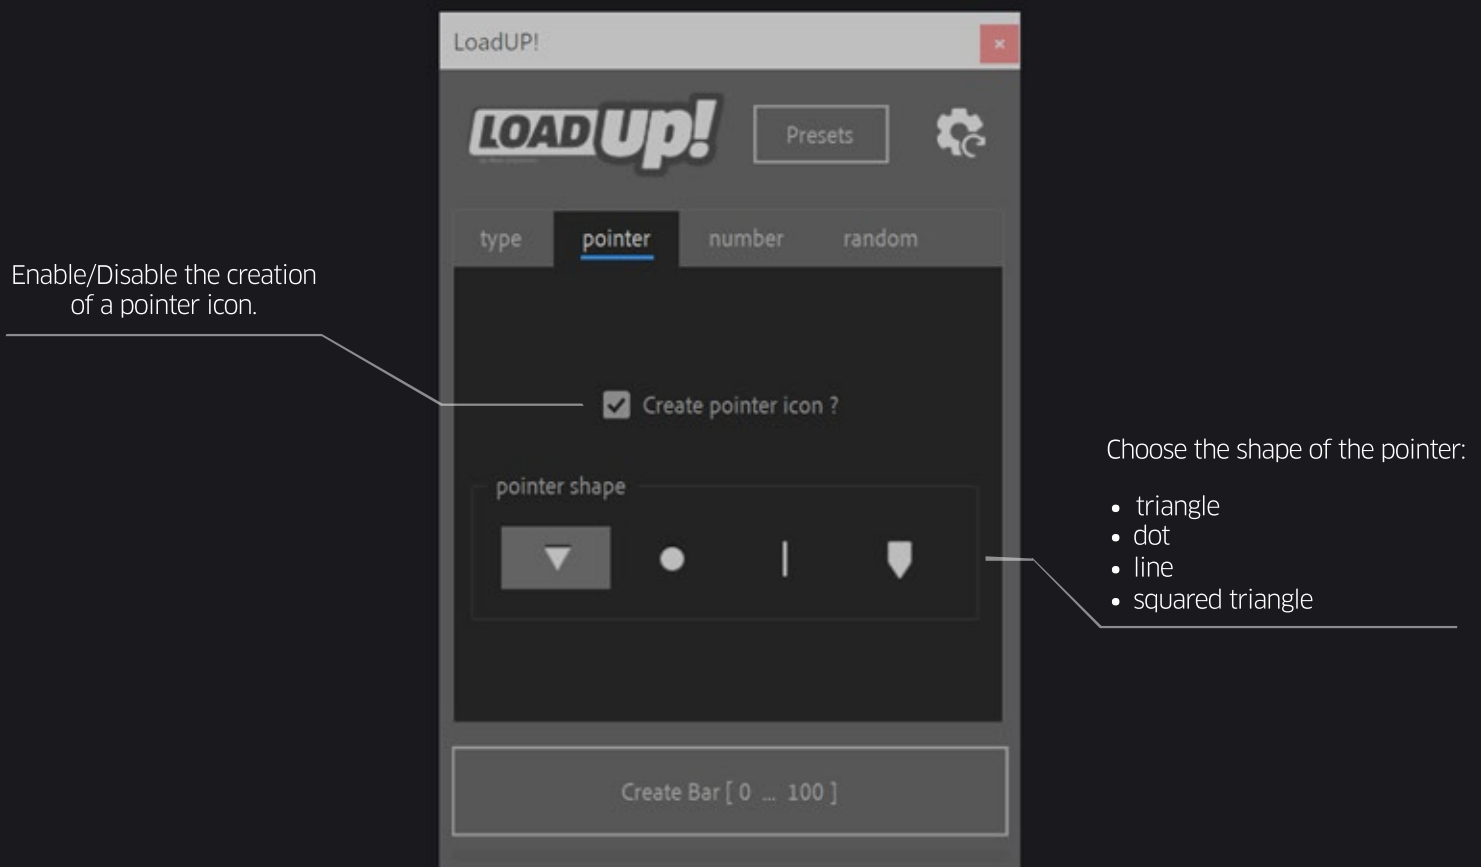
LoadUP!

×

LOAD Up!

Presets

type pointer number random

Enable/Disable the creation of a pointer icon.

Create pointer icon ?

pointer shape

Choose the shape of the pointer:

- triangle
- dot
- line
- squared triangle

Create Bar [ 0 ... 100 ]